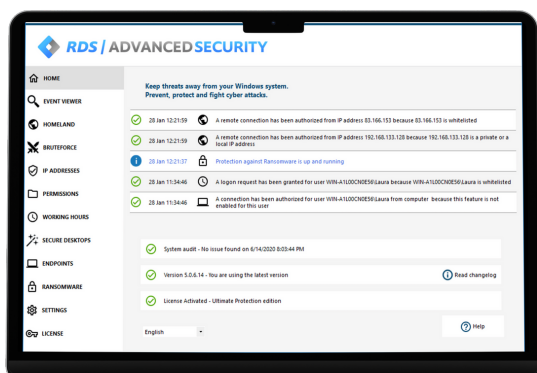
RDS | ADVANCEDSECURITY

HOME
EVENT VIEWER
HOMELAND
BRUTEFORCE
IP ADDRESSES
PERMISSIONS
WORKING HOURS
SECURE DESKTOPS
ENDPOINTS
RANSOMWARE
SETTINGS
LICENSE

Keep threats away from your Windows system.
Prevent, protect and fight cyber attacks.

28 Jan 12:21:59 A remote connection has been authorized from IP address 83.166.153 because 83.166.153 is whitelisted

28 Jan 12:21:59 A remote connection has been authorized from IP address 192.168.133.128 because 192.168.133.128 is a private or a local IP address

28 Jan 12:21:37 Protection against Ransomware is up and running

28 Jan 11:34:46 A logon request has been granted for user WIN-A1L00CN0E56\Laura because WIN-A1L00CN0E56\Laura is whitelisted

28 Jan 11:34:46 A connection has been authorized for user WIN-A1L00CN0E56\Laura from computer because this feature is not enabled for this user

System audit - No issue found on 6/14/2020 8:03:44 PM

Version 5.0.6.14 - You are using the latest version

Read changelog

License Activated - Ultimate Protection edition

English

Help